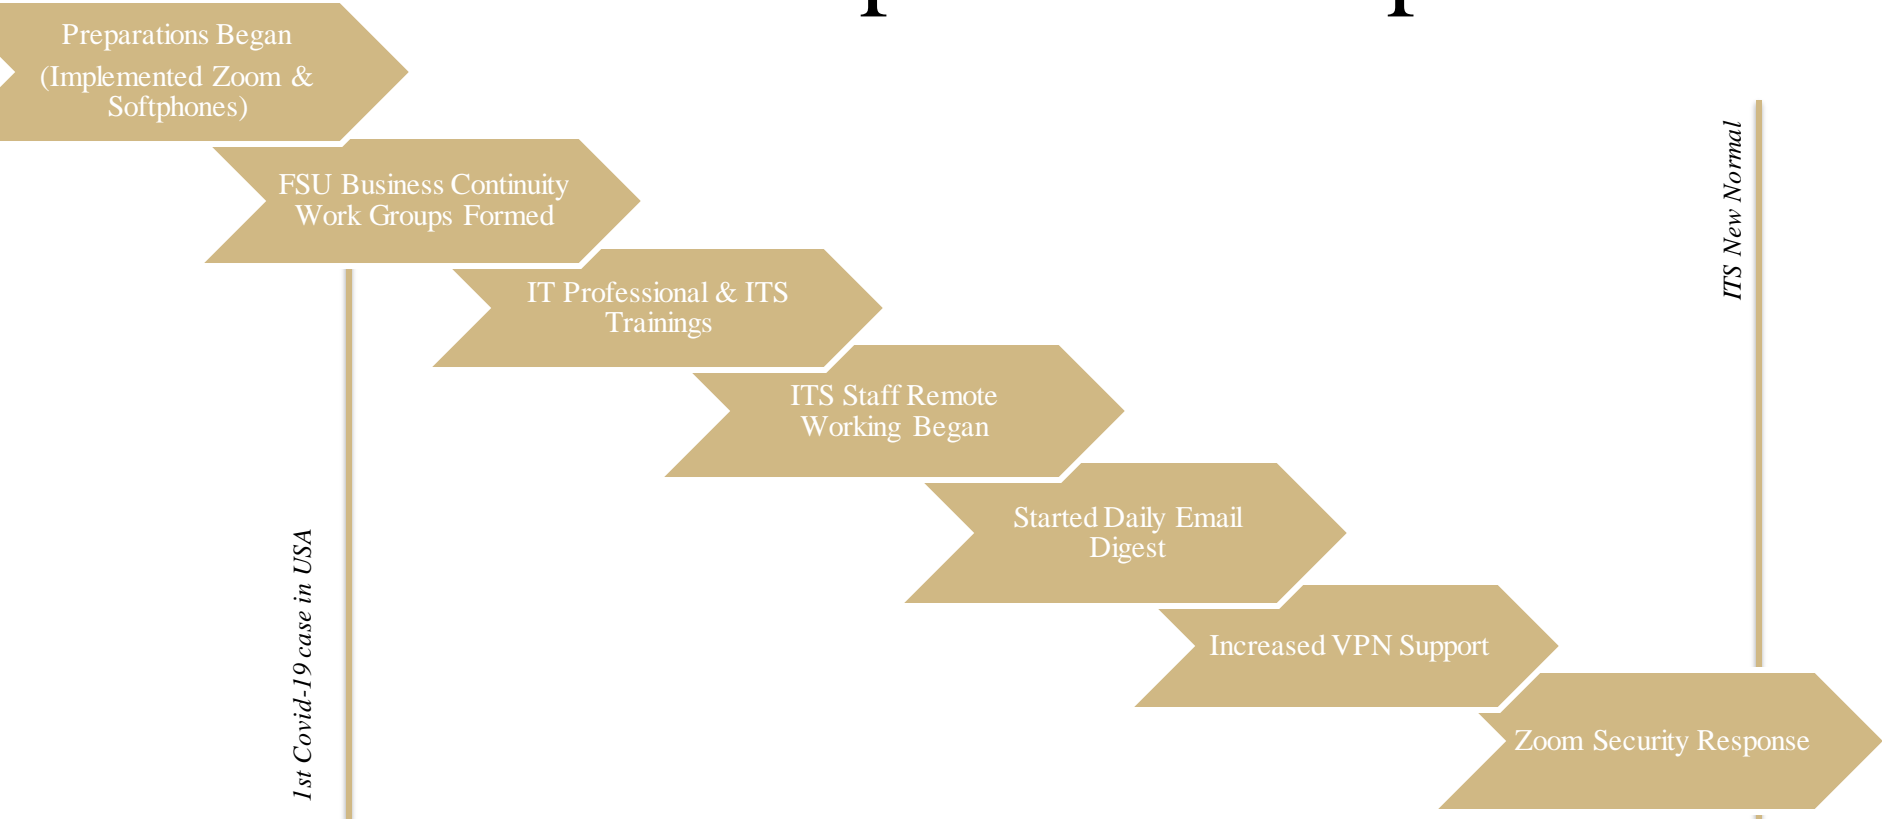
Preparations Began (Implemented Zoom & Softphones)

FSU Business Continuity Work Groups Formed

IT Professional & ITS Trainings

ITS Staff Remote Working Began

Started Daily Email Digest

Increased VPN Support

Zoom Security Response

*1st Covid-19 case in USA*

*ITS New Normal*